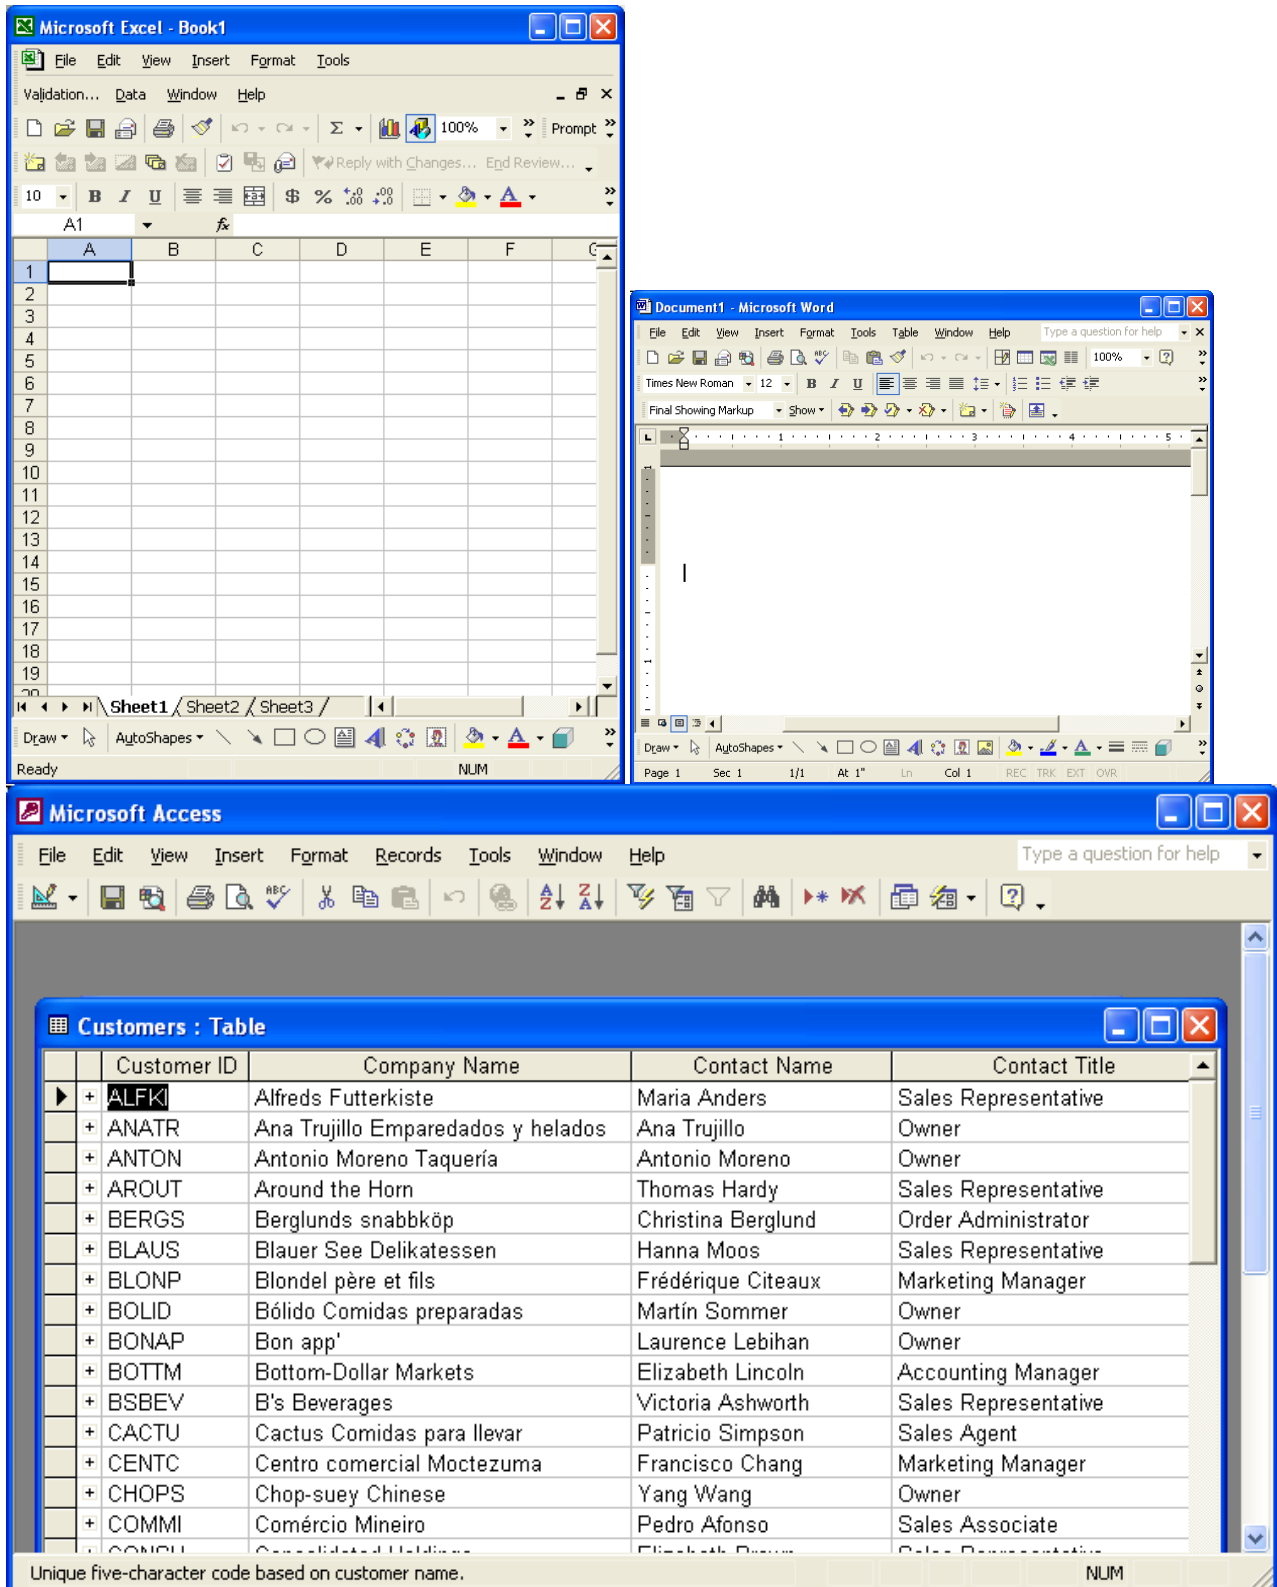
Microsoft Excel - Book1

File Edit View Insert Format Tools

Validation... Data Window Help

100% Prompt

Reply with Changes... End Review...

10 B I U $ % A

A1 fx

| | A | B | C | D | E | F |
|---|---|---|---|---|---|---|
| 1 | | | | | | |
| 2 | | | | | | |
| 3 | | | | | | |
| 4 | | | | | | |
| 5 | | | | | | |
| 6 | | | | | | |
| 7 | | | | | | |
| 8 | | | | | | |
| 9 | | | | | | |
| 10 | | | | | | |
| 11 | | | | | | |
| 12 | | | | | | |
| 13 | | | | | | |
| 14 | | | | | | |
| 15 | | | | | | |
| 16 | | | | | | |
| 17 | | | | | | |
| 18 | | | | | | |
| 19 | | | | | | |

Sheet1 Sheet2 Sheet3

Draw AutoShapes

Ready NUM

Document1 - Microsoft Word

File Edit View Insert Format Tools Table Window Help Type a question for help

100%

Times New Roman 12 B I U

Final Showing Markup Show

Draw AutoShapes

Page 1 Sec 1 1/1 At 1" Ln Col 1 REC TRK EXT OVR

Microsoft Access

File Edit View Insert Format Records Tools Window Help Type a question for help

Customers : Table

| | Customer ID | Company Name | Contact Name | Contact Title |
|---|---|---|---|---|
| + | ALFKI | Alfreds Futterkiste | Maria Anders | Sales Representative |
| + | ANATR | Ana Trujillo Emparedados y helados | Ana Trujillo | Owner |
| + | ANTON | Antonio Moreno Taquería | Antonio Moreno | Owner |
| + | AROUT | Around the Horn | Thomas Hardy | Sales Representative |
| + | BERGS | Berglunds snabbköp | Christina Berglund | Order Administrator |
| + | BLAUS | Blauer See Delikatessen | Hanna Moos | Sales Representative |
| + | BLONP | Blondel père et fils | Frédérique Citeaux | Marketing Manager |
| + | BOLID | Bólido Comidas preparadas | Martín Sommer | Owner |
| + | BONAP | Bon app' | Laurence Lebihan | Owner |
| + | BOTTM | Bottom-Dollar Markets | Elizabeth Lincoln | Accounting Manager |
| + | BSBEV | B's Beverages | Victoria Ashworth | Sales Representative |
| + | CACTU | Cactus Comidas para llevar | Patricio Simpson | Sales Agent |
| + | CENTC | Centro comercial Moctezuma | Francisco Chang | Marketing Manager |
| + | CHOPS | Chop-suey Chinese | Yang Wang | Owner |
| + | COMMI | Comércio Mineiro | Pedro Afonso | Sales Associate |

Unique five-character code based on customer name. NUM